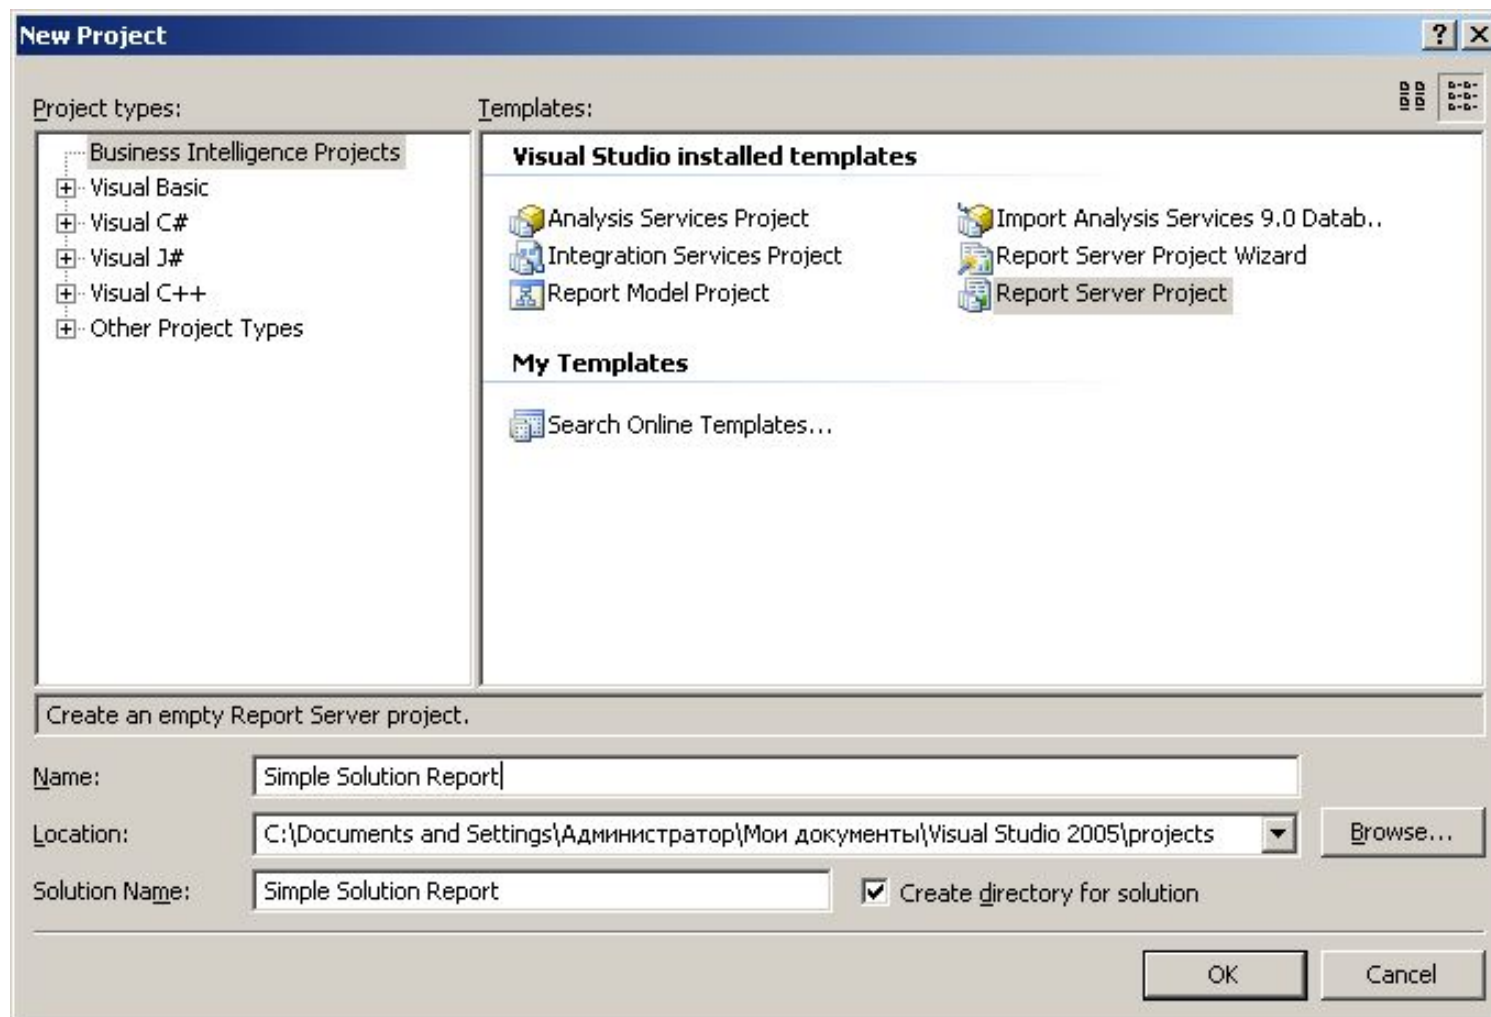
New Project

Project types:

Business Intelligence Projects
Visual Basic
Visual C#
Visual J#
Visual C++
Other Project Types

Templates:

Visual Studio installed templates

Analysis Services Project
Integration Services Project
Report Model Project
Import Analysis Services 9.0 Datab..
Report Server Project Wizard
Report Server Project

My Templates

Search Online Templates...

Create an empty Report Server project.

Name: Simple Solution Report

Location: C:\Documents and Settings\Администратор\Мои документы\Visual Studio 2005\projects

Browse...

Solution Name: Simple Solution Report

Create directory for solution

OK

Cancel